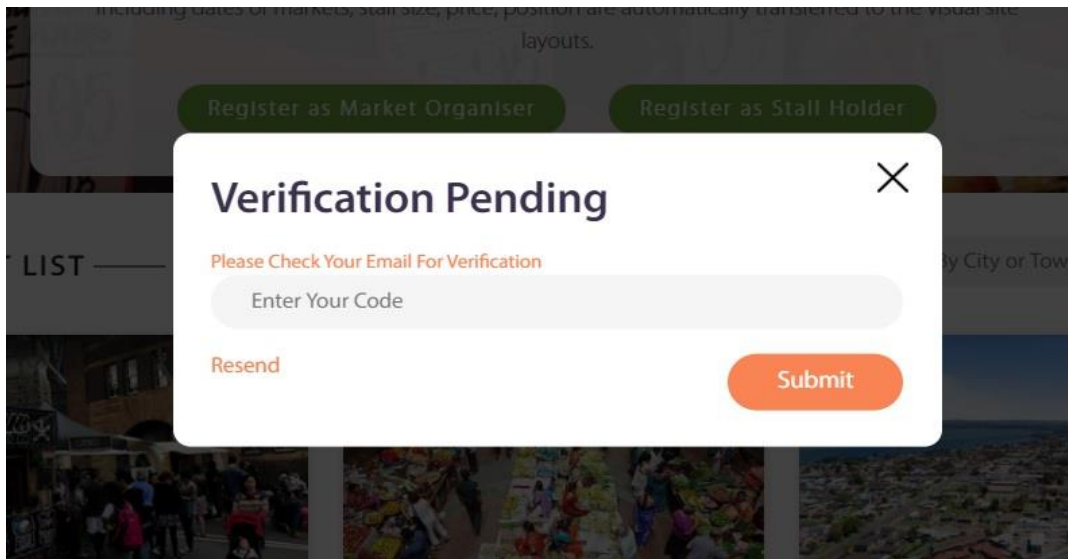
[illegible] including dates of markets, stall size, price, position are automatically transferred to the visual site layouts.

Register as Market Organiser

Register as Stall Holder

Verification Pending

Please Check Your Email For Verification

Enter Your Code

Resend

Submit

LIST

By City or Tow